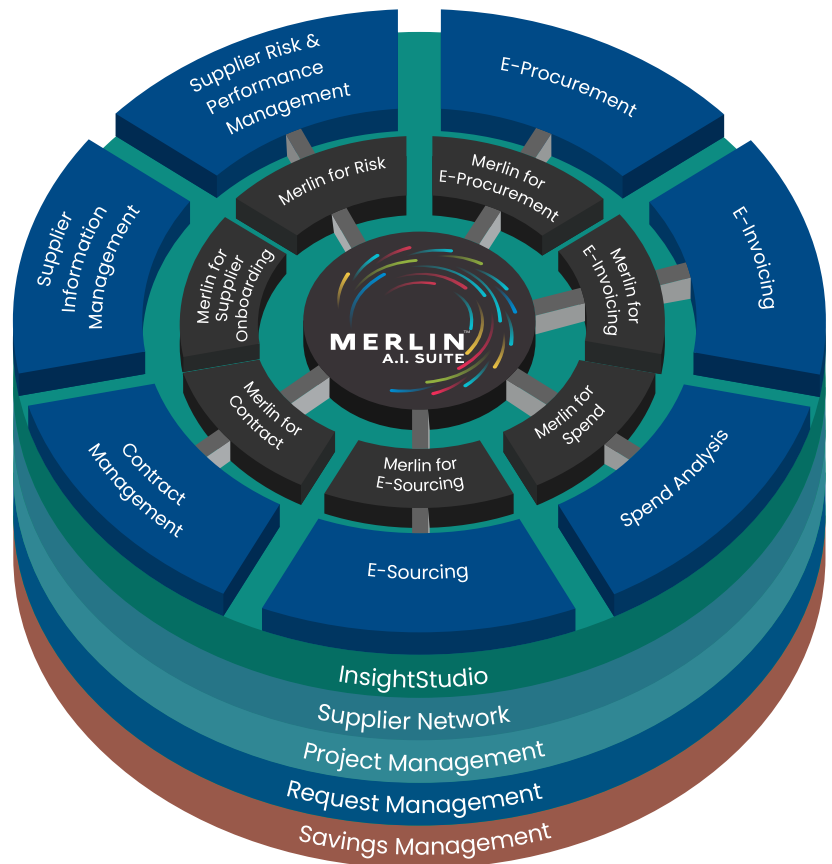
Supplier Risk & Performance Management

E-Procurement

E-Invoicing

Spend Analysis

E-Sourcing

Contract Management

Supplier Information Management

Merlin for Risk

Merlin for E-Procurement

Merlin for E-Invoicing

Merlin for Spend

Merlin for E-Sourcing

Merlin for Contract

Merlin for Supplier Onboarding

MERLIN™
A.I. SUITE

InsightStudio

Supplier Network

Project Management

Request Management

Savings Management